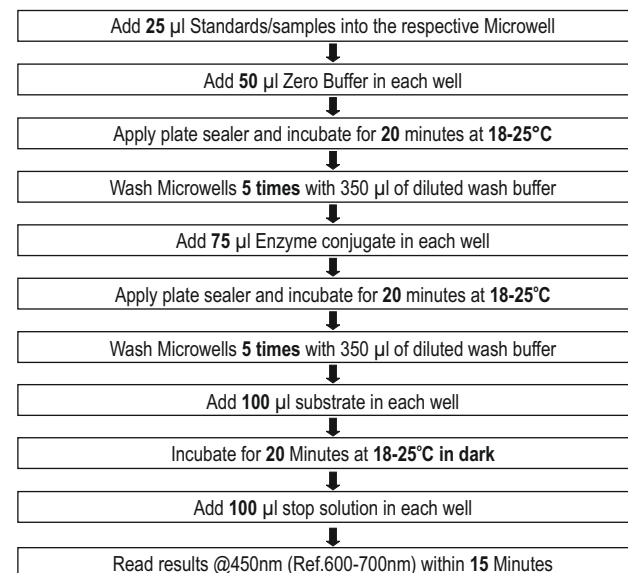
Add 25 µl Standards/samples into the respective Microwell

Add 50 µl Zero Buffer in each well

Apply plate sealer and incubate for 20 minutes at 18-25°C

Wash Microwells 5 times with 350 µl of diluted wash buffer

Add 75 µl Enzyme conjugate in each well

Apply plate sealer and incubate for 20 minutes at 18-25°C

Wash Microwells 5 times with 350 µl of diluted wash buffer

Add 100 µl substrate in each well

Incubate for 20 Minutes at 18-25°C in dark

Add 100 µl stop solution in each well

Read results @450nm (Ref.600-700nm) within 15 Minutes